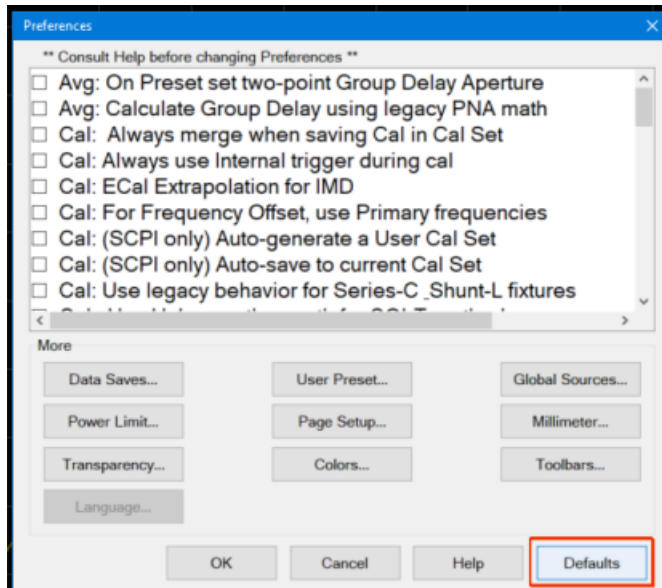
Preferences

** Consult Help before changing Preferences **

☐ Avg: On Preset set two-point Group Delay Aperture
☐ Avg: Calculate Group Delay using legacy PNA math
☐ Cal: Always merge when saving Cal in Cal Set
☐ Cal: Always use Internal trigger during cal
☐ Cal: ECal Extrapolation for IMD
☐ Cal: For Frequency Offset, use Primary frequencies
☐ Cal: (SCPI only) Auto-generate a User Cal Set
☐ Cal: (SCPI only) Auto-save to current Cal Set
☐ Cal: Use legacy behavior for Series-C _Shunt-L fixtures
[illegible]

More

Data Saves...
User Preset...
Global Sources...
Power Limit...
Page Setup...
Millimeter...
Transparency...
Colors...
Toolbars...
Language...

OK
Cancel
Help
Defaults